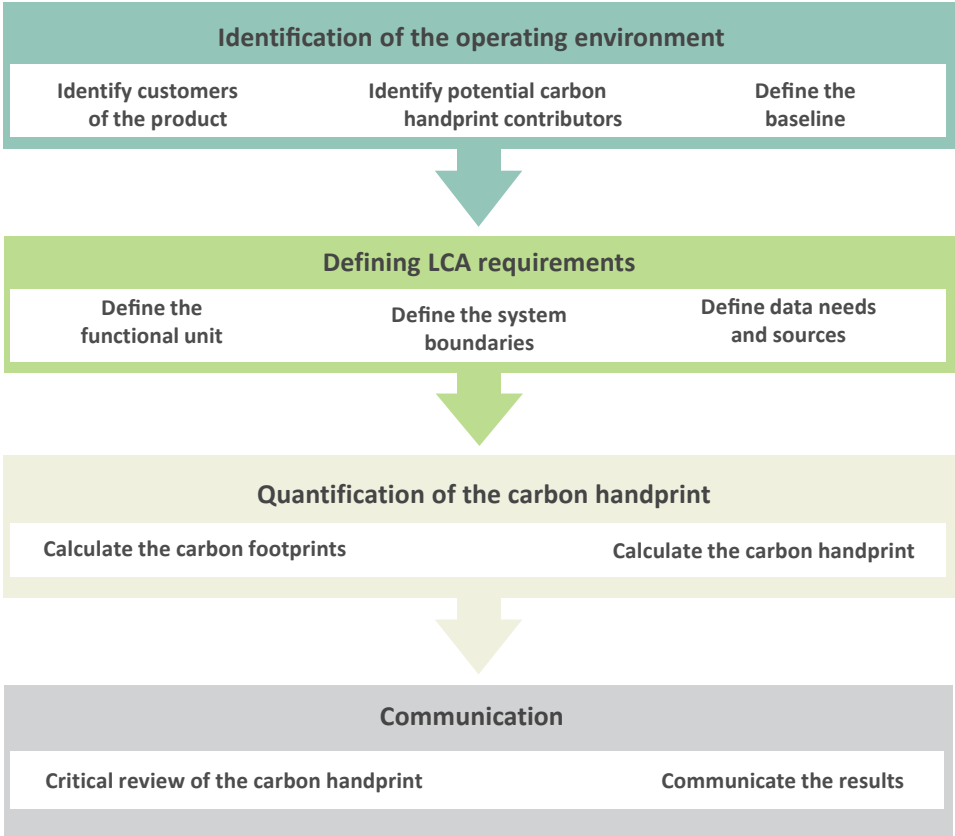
Identification of the operating environment

Identify customers of the product

Identify potential carbon handprint contributors

Define the baseline

Defining LCA requirements

Define the functional unit

Define the system boundaries

Define data needs and sources

Quantification of the carbon handprint

Calculate the carbon footprints

Calculate the carbon handprint

Communication

Critical review of the carbon handprint

Communicate the results